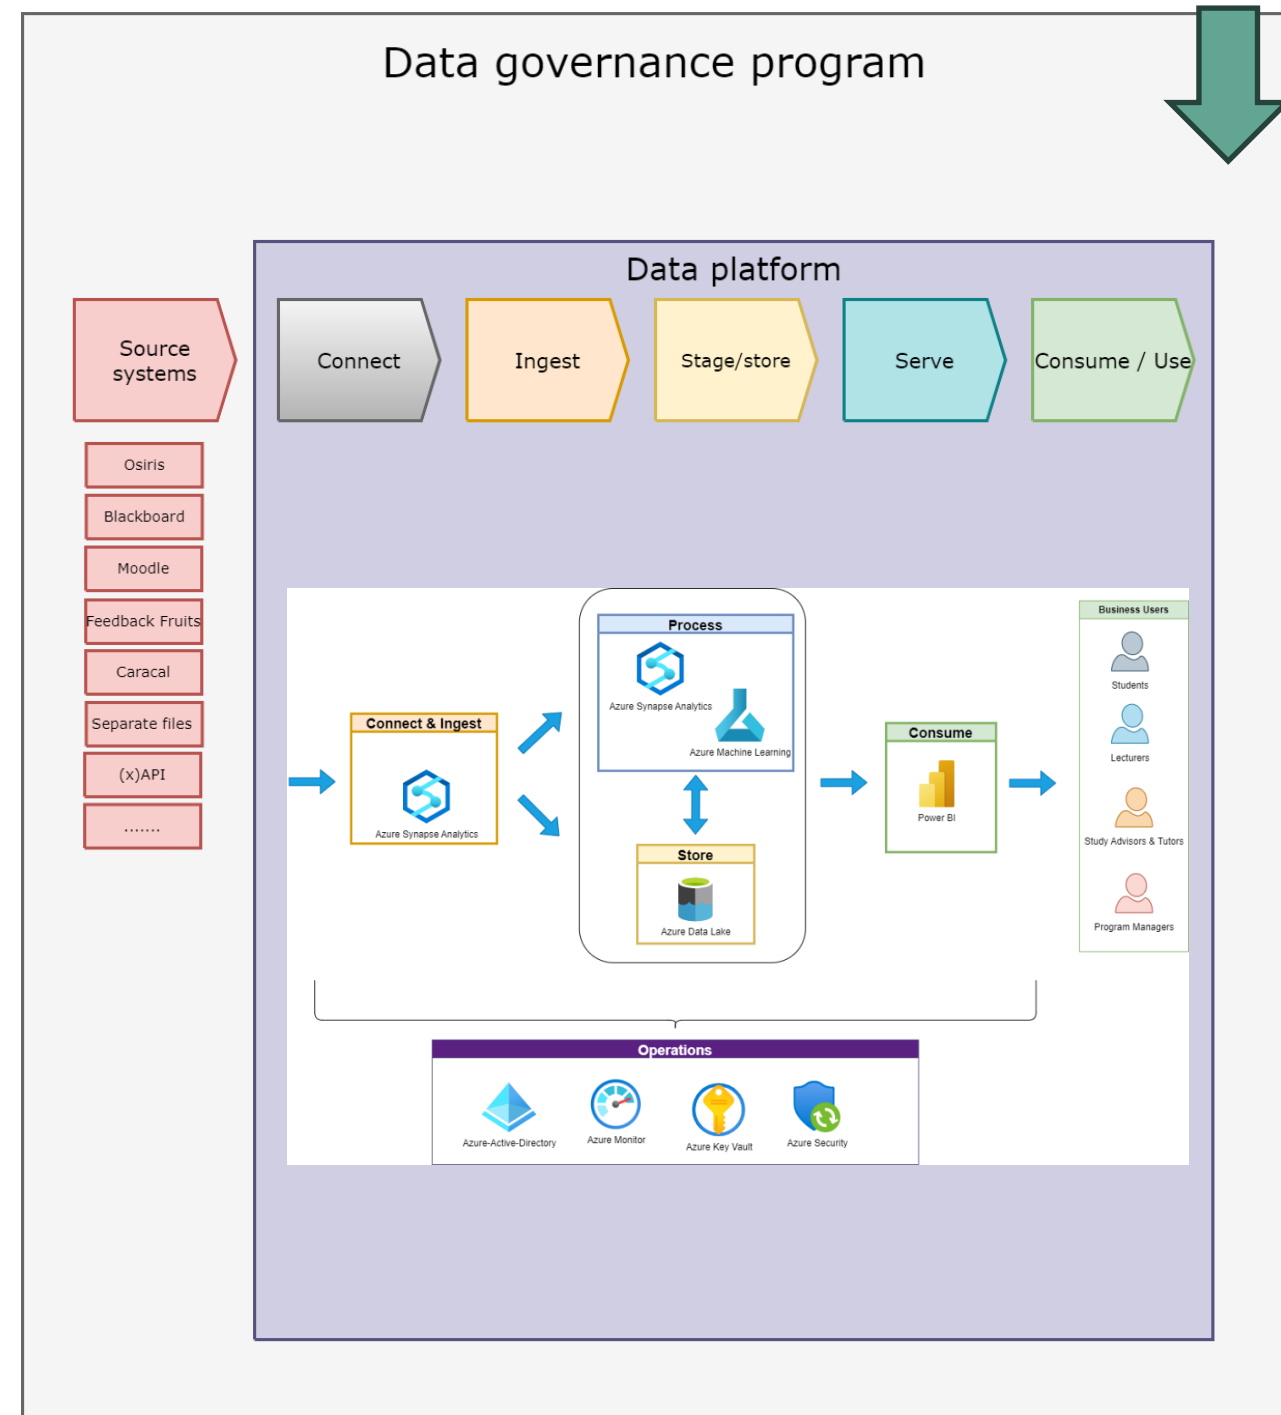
Data governance program

Data platform

Source systems

Connect

Ingest

Stage/store

Serve

Consume / Use

Osiris

Blackboard

Moodle

Feedback Fruits

Caracal

Separate files

(x)API

.......

Connect & Ingest

Azure Synapse Analytics

Process

Azure Synapse Analytics

Azure Machine Learning

Store

Azure Data Lake

Consume

Power BI

Business Users

Students

Lecturers

Study Advisors & Tutors

Program Managers

Operations

Azure-Active-Directory

Azure Monitor

Azure Key Vault

Azure Security